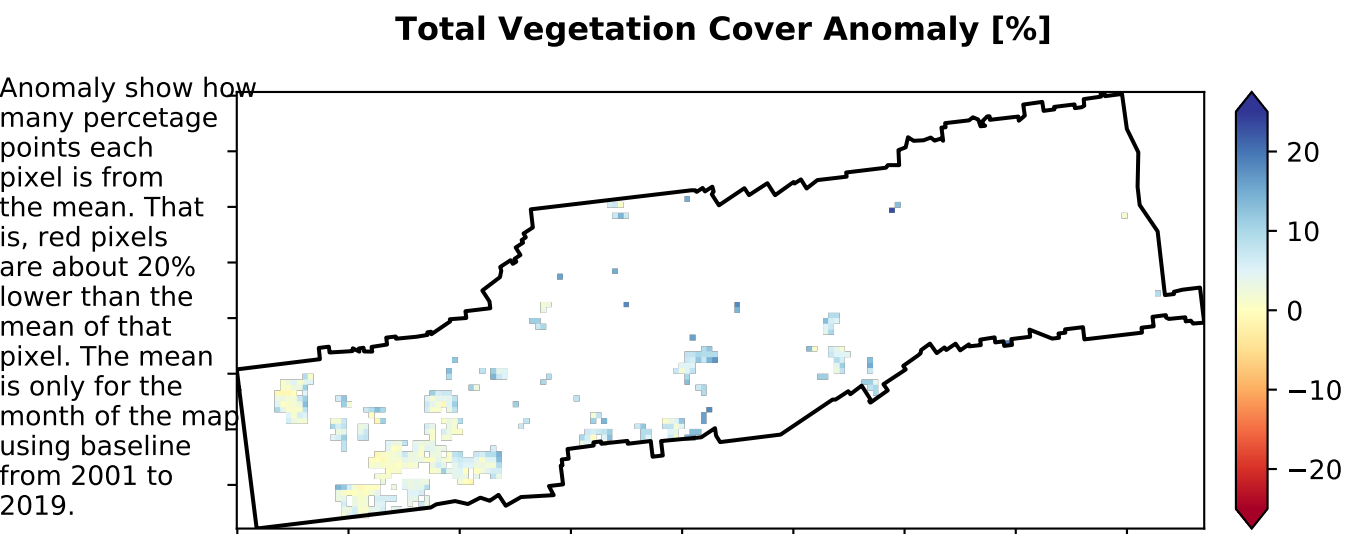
Total Vegetation Cover Anomaly [%]

Anomaly show how many percetage points each pixel is from the mean. That is, red pixels are about 20% lower than the mean of that pixel. The mean is only for the month of the map using baseline from 2001 to 2019.

20
10
0
−10
−20